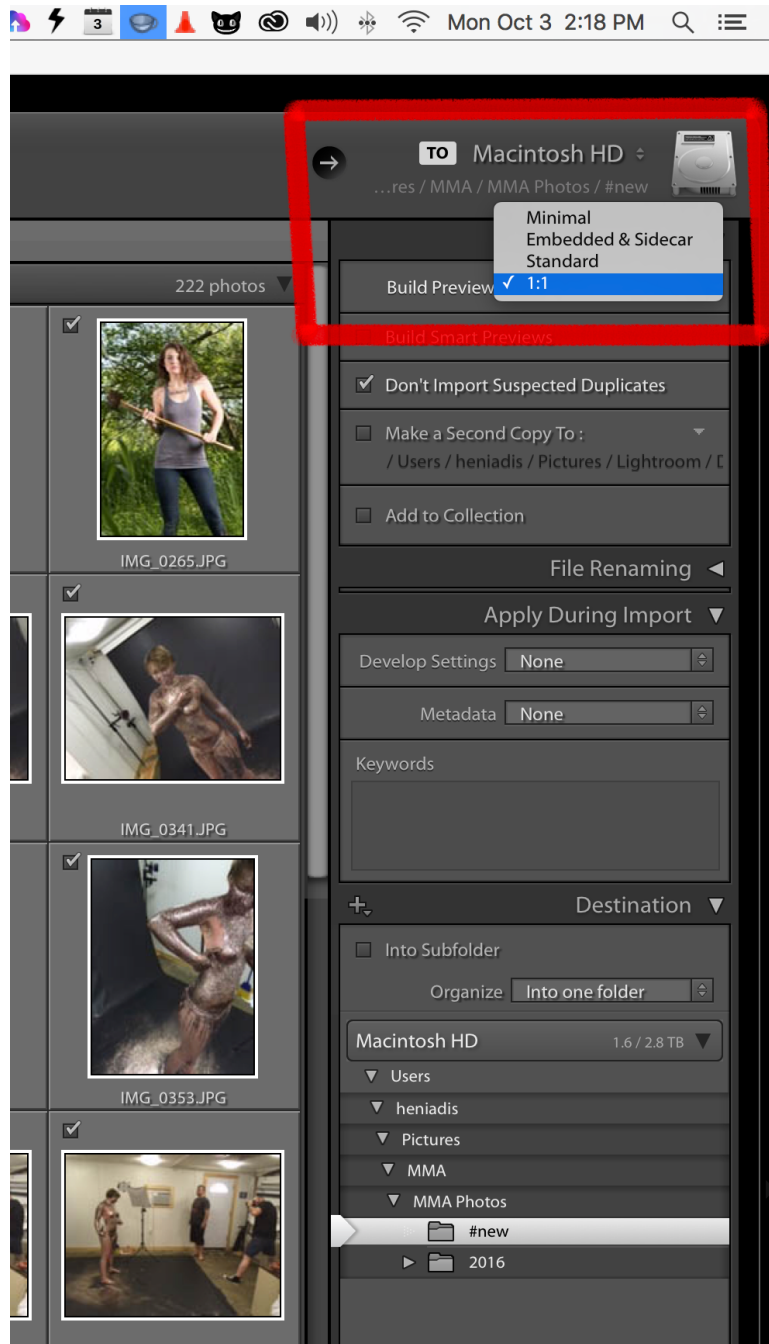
3 Mon Oct 3 2:18 PM

TO Macintosh HD
...res / MMA / MMA Photos / #new

Minimal
Embedded & Sidecar
Standard
✓ 1:1

222 photos

Build Previews

Build Smart Previews

Don't Import Suspected Duplicates

Make a Second Copy To :
/ Users / heniadis / Pictures / Lightroom / D

Add to Collection

IMG_0265.JPG

File Renaming

Apply During Import

Develop Settings None

Metadata None

IMG_0341.JPG

Keywords

Destination

Into Subfolder

Organize Into one folder

IMG_0353.JPG

Macintosh HD 1.6 / 2.8 TB

Users
heniadis
Pictures
MMA
MMA Photos
#new
2016